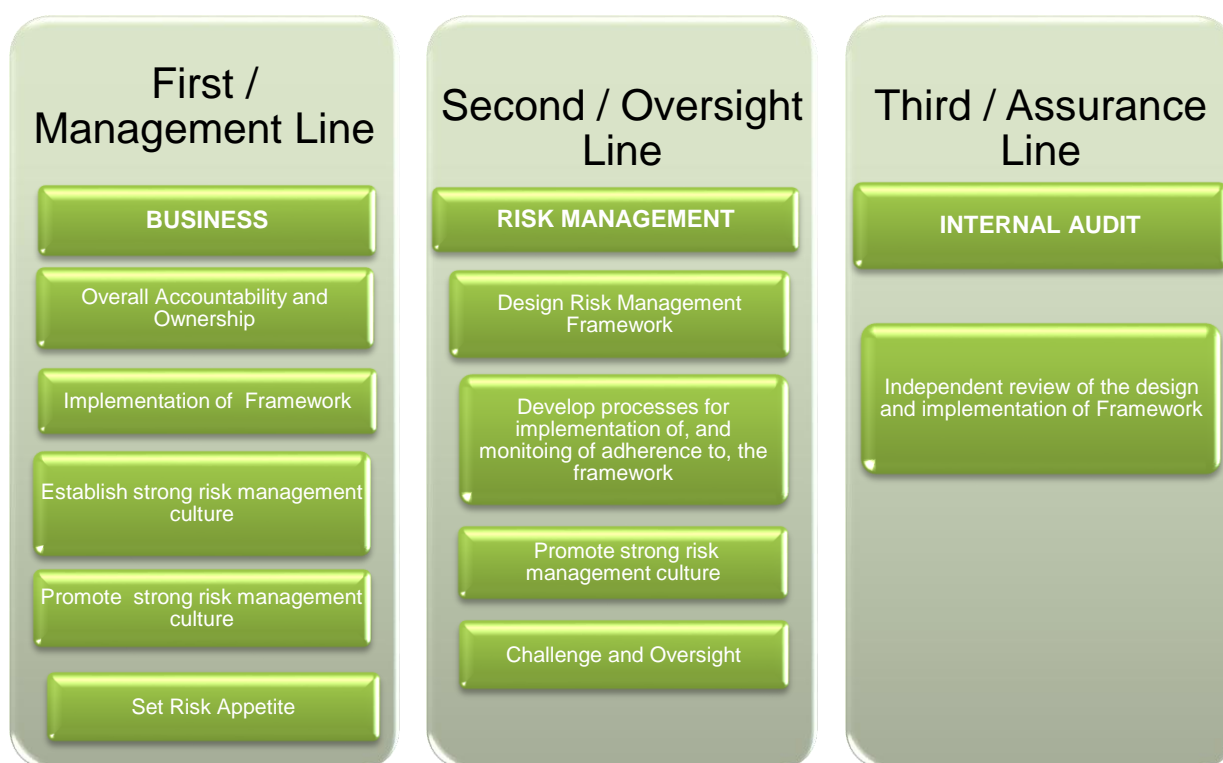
First / Management Line

BUSINESS

Overall Accountability and Ownership

Implementation of Framework

Establish strong risk management culture

Promote strong risk management culture

Set Risk Appetite

Second / Oversight Line

RISK MANAGEMENT

Design Risk Management Framework

Develop processes for implementation of, and monitoing of adherence to, the framework

Promote strong risk management culture

Challenge and Oversight

Third / Assurance Line

INTERNAL AUDIT

Independent review of the design and implementation of Framework